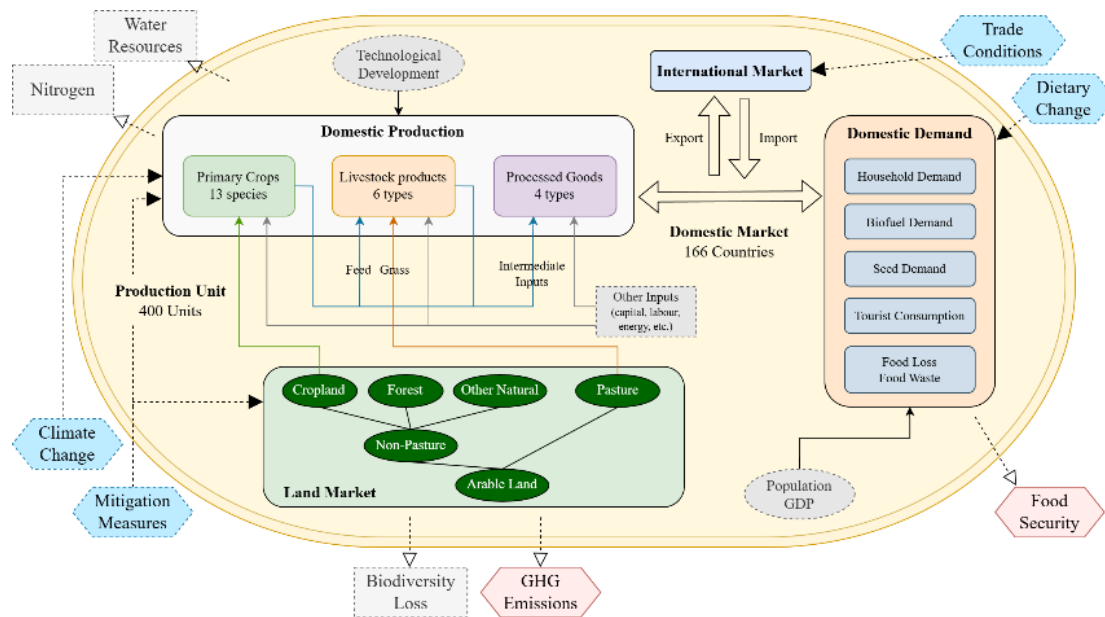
Water Resources

Nitrogen

Technological Development

Trade Conditions

International Market

Dietary Change

Domestic Production

Primary Crops
13 species

Livestock products
6 types

Processed Goods
4 types

Export

Import

Domestic Demand

Household Demand

Biofuel Demand

Seed Demand

Tourist Consumption

Food Loss
Food Waste

Domestic Market
166 Countries

Feed Grass

Intermediate Inputs

Production Unit
400 Units

Other Inputs
(capital, labour, energy, etc.)

Cropland

Forest

Other Natural

Pasture

Non-Pasture

Arable Land

Land Market

Climate Change

Mitigation Measures

Population
GDP

Food Security

Biodiversity Loss

GHG Emissions